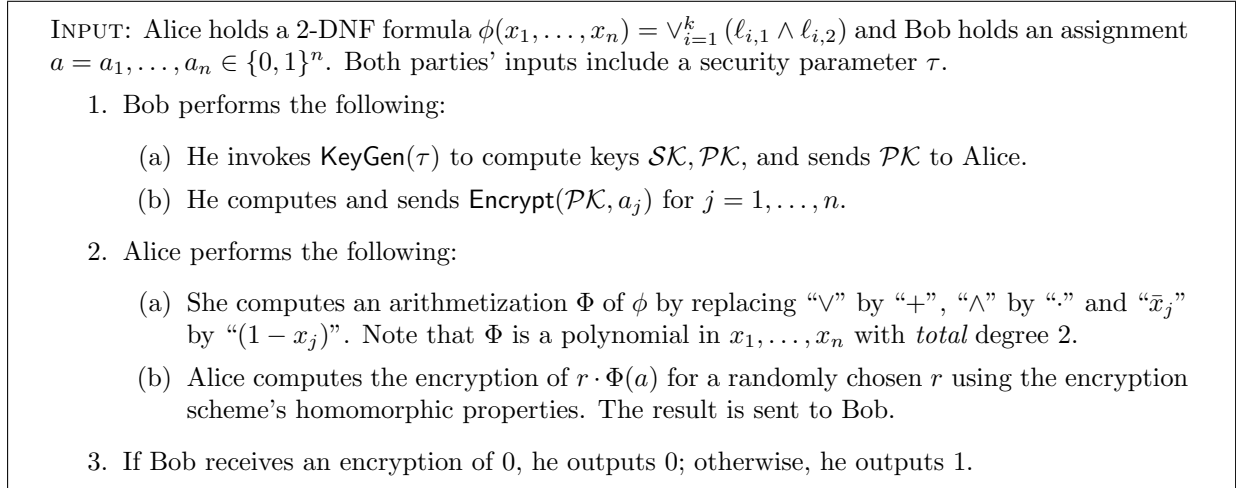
INPUT: Alice holds a 2-DNF formula $\phi(x_1,\ldots,x_n) = \vee_{i=1}^{k}(\ell_{i,1} \wedge \ell_{i,2})$ and Bob holds an assignment $a = a_1,\ldots,a_n \in \{0,1\}^n$. Both parties' inputs include a security parameter $\tau$.

1. Bob performs the following:

(a) He invokes $\mathsf{KeyGen}(\tau)$ to compute keys $\mathcal{SK},\mathcal{PK}$, and sends $\mathcal{PK}$ to Alice.

(b) He computes and sends $\mathsf{Encrypt}(\mathcal{PK}, a_j)$ for $j = 1,\ldots,n$.

2. Alice performs the following:

(a) She computes an arithmetization $\Phi$ of $\phi$ by replacing "$\vee$" by "+", "$\wedge$" by "$\cdot$" and "$\bar{x}_j$" by "$(1-x_j)$". Note that $\Phi$ is a polynomial in $x_1,\ldots,x_n$ with *total* degree 2.

(b) Alice computes the encryption of $r \cdot \Phi(a)$ for a randomly chosen $r$ using the encryption scheme's homomorphic properties. The result is sent to Bob.

3. If Bob receives an encryption of 0, he outputs 0; otherwise, he outputs 1.